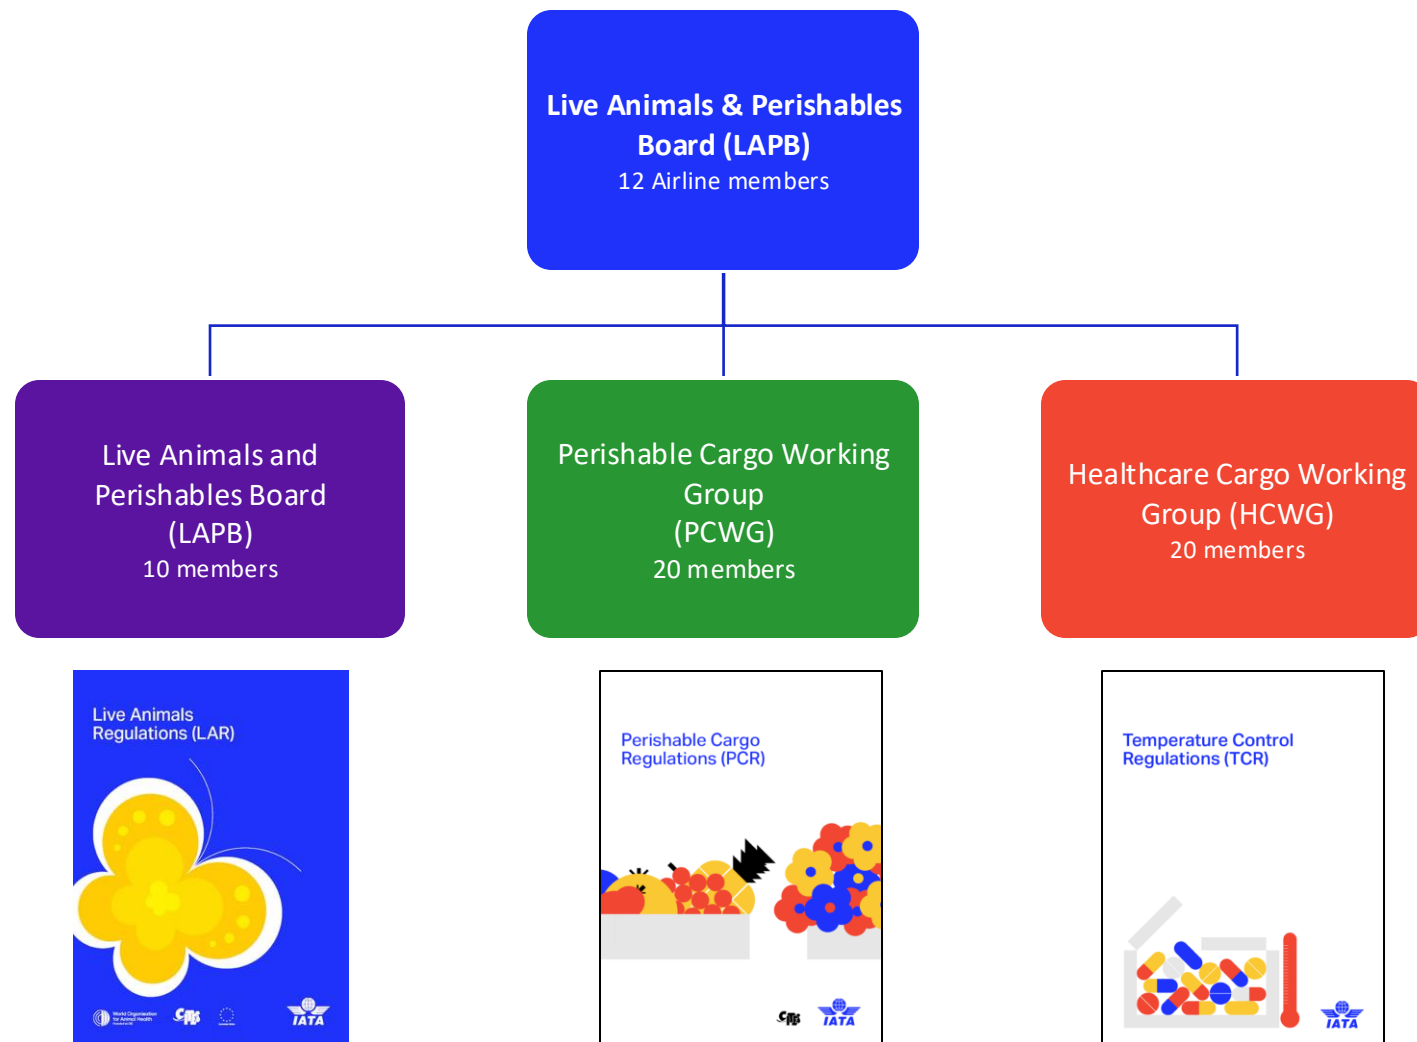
Live Animals & Perishables Board (LAPB)
12 Airline members

Live Animals and Perishables Board (LAPB)
10 members

Perishable Cargo Working Group (PCWG)
20 members

Healthcare Cargo Working Group (HCWG)
20 members

Live Animals Regulations (LAR)

World Organisation for Animal Health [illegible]

CITES

IATA

Perishable Cargo Regulations (PCR)

CITES

IATA

Temperature Control Regulations (TCR)

IATA